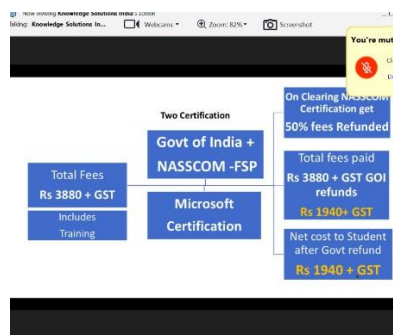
Now viewing Knowledge Solutions India's screen
Talking: Knowledge Solutions In...
Webcams
Zoom: 82%
Screenshot
You're mut
Cl
Di

Two Certification

Govt of India + NASSCOM -FSP

Microsoft Certification

Total Fees
Rs 3880 + GST

Includes Training

On Clearing NASSCOM Certification get
50% fees Refunded

Total fees paid
Rs 3880 + GST GOI refunds
Rs 1940+ GST

Net cost to Student after Govt refund
Rs 1940 + GST